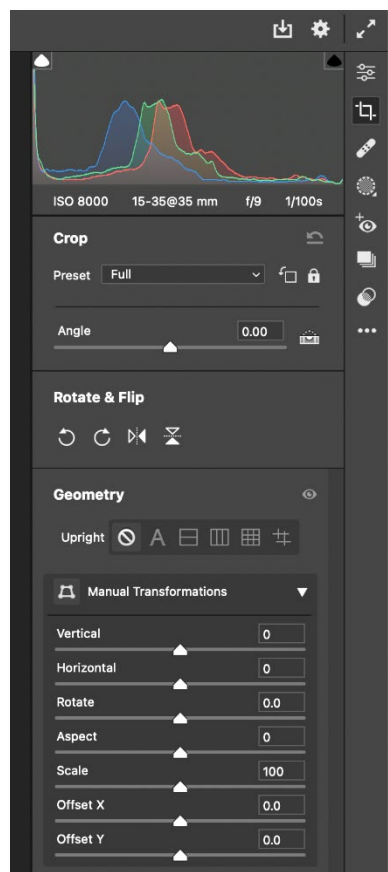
ISO 8000 15-35@35 mm f/9 1/100s

Crop

Preset Full

Angle 0.00

Rotate & Flip

Geometry

Upright A

Manual Transformations

Vertical 0

Horizontal 0

Rotate 0.0

Aspect 0

Scale 100

Offset X 0.0

Offset Y 0.0